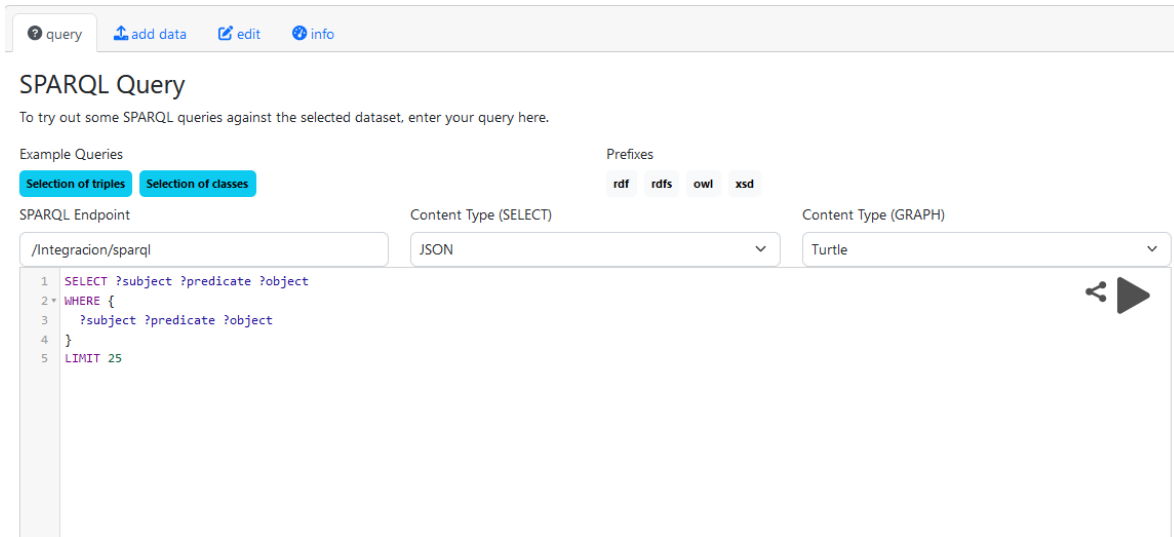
query add data edit info

SPARQL Query

To try out some SPARQL queries against the selected dataset, enter your query here.

Example Queries

Selection of triples Selection of classes

Prefixes

rdf rdfs owl xsd

SPARQL Endpoint

/Integracion/sparql

Content Type (SELECT)

JSON

Content Type (GRAPH)

Turtle

1 SELECT ?subject ?predicate ?object
2 WHERE {
3 ?subject ?predicate ?object
4 }
5 LIMIT 25